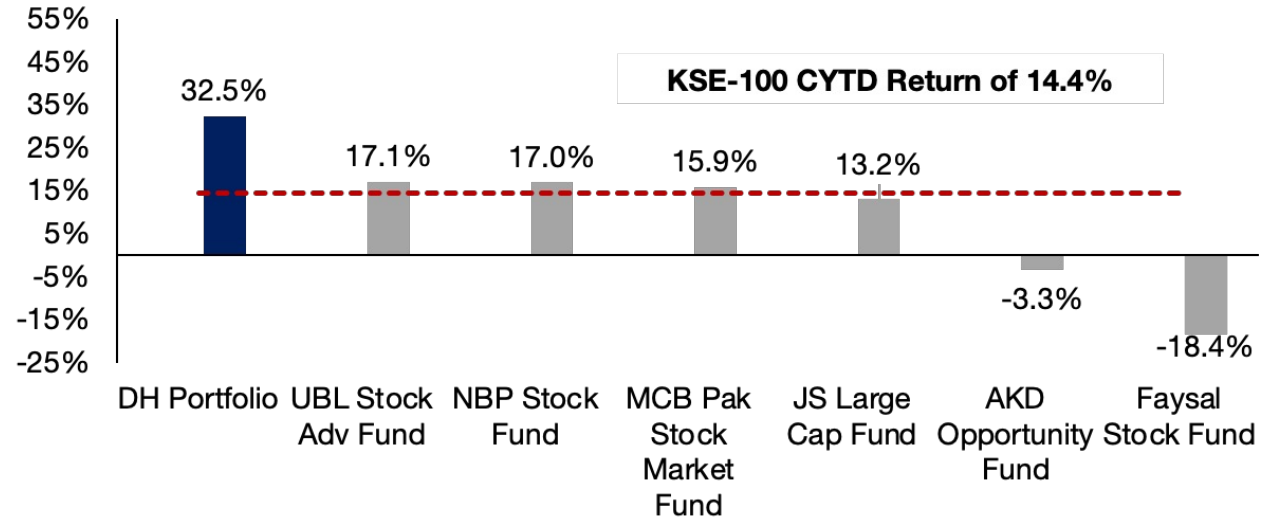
55%
45%
35%
25%
15%
5%
-5%
-15%
-25%

KSE-100 CYTD Return of 14.4%

32.5%
17.1%
17.0%
15.9%
13.2%
-3.3%
-18.4%

DH Portfolio
UBL Stock Adv Fund
NBP Stock Fund
MCB Pak Stock Market Fund
JS Large Cap Fund
AKD Opportunity Fund
Faysal Stock Fund